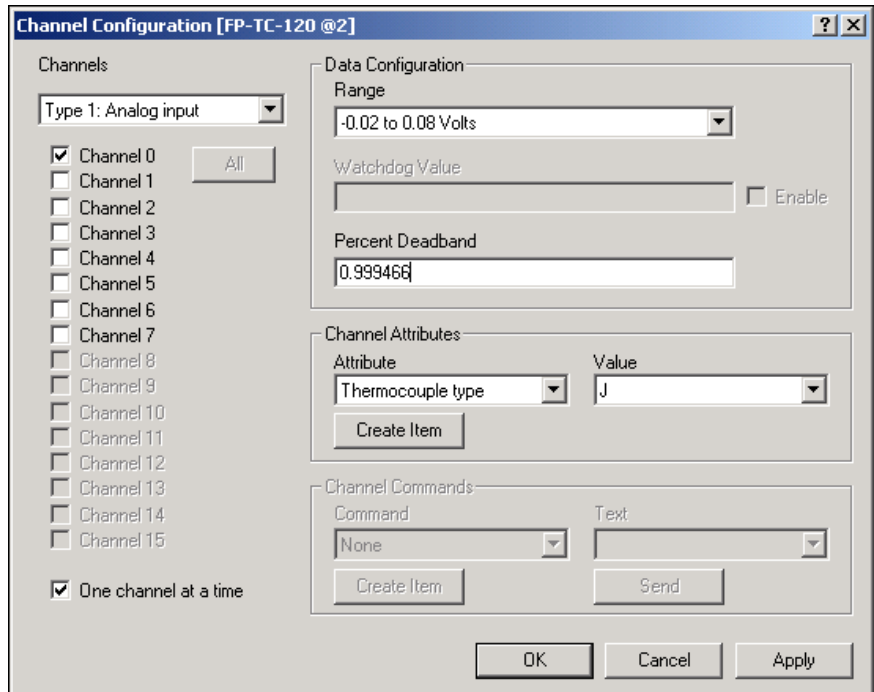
Channel Configuration [FP-TC-120 @2]

?

Channels

Type 1: Analog input

Channel 0
All
Channel 1
Channel 2
Channel 3
Channel 4
Channel 5
Channel 6
Channel 7
Channel 8
Channel 9
Channel 10
Channel 11
Channel 12
Channel 13
Channel 14
Channel 15

One channel at a time

Data Configuration

Range

-0.02 to 0.08 Volts

Watchdog Value

Enable

Percent Deadband

0.999466

Channel Attributes

Attribute

Thermocouple type

Value

J

Create Item

Channel Commands

Command

None

Text

Create Item

Send

OK

Cancel

Apply